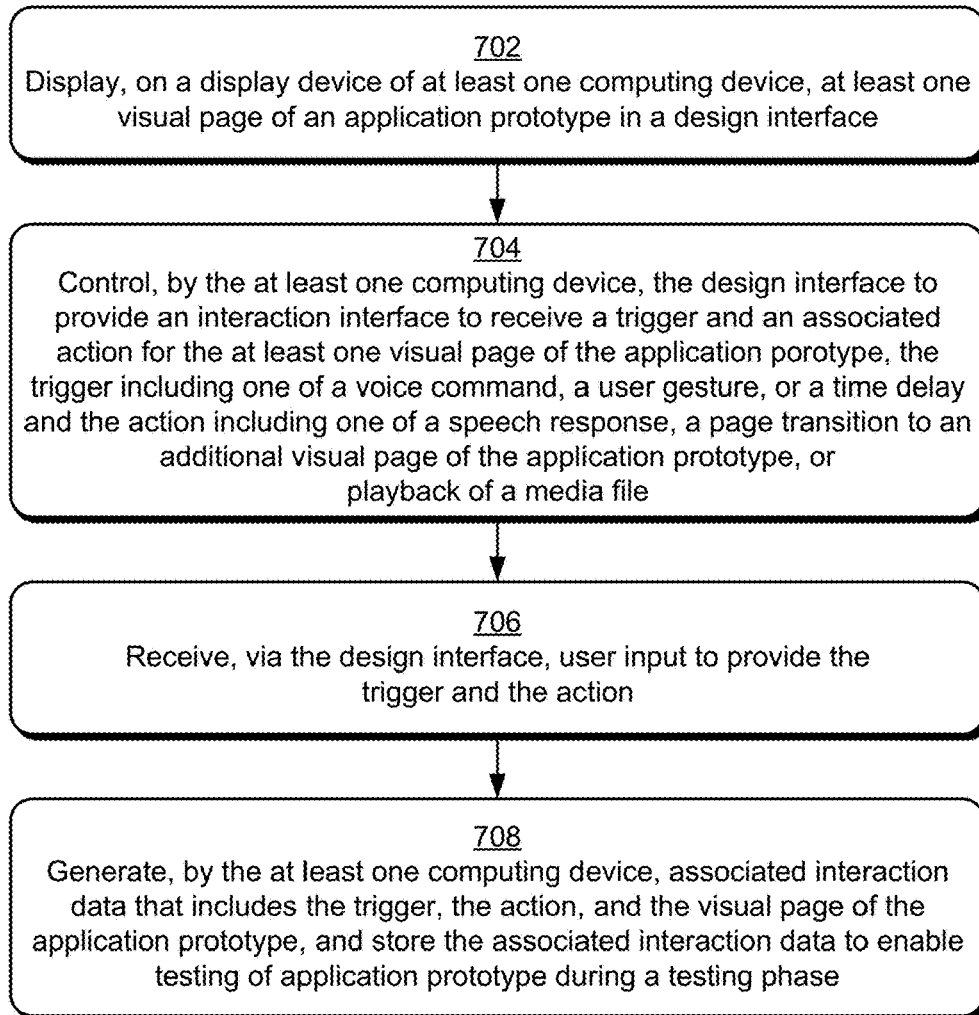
702
Display, on a display device of at least one computing device, at least one visual page of an application prototype in a design interface

704
Control, by the at least one computing device, the design interface to provide an interaction interface to receive a trigger and an associated action for the at least one visual page of the application porotype, the trigger including one of a voice command, a user gesture, or a time delay and the action including one of a speech response, a page transition to an additional visual page of the application prototype, or playback of a media file

706
Receive, via the design interface, user input to provide the trigger and the action

708
Generate, by the at least one computing device, associated interaction data that includes the trigger, the action, and the visual page of the application prototype, and store the associated interaction data to enable testing of application prototype during a testing phase